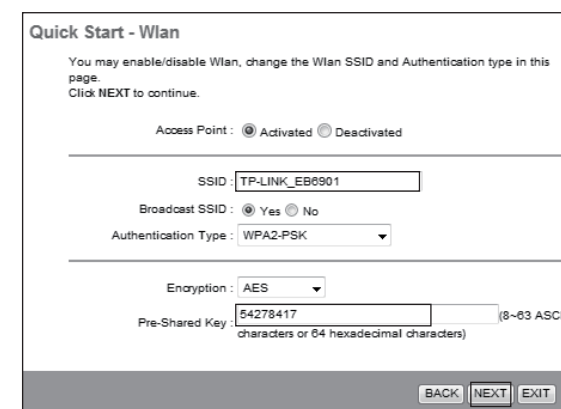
Quick Start - Wlan

You may enable/disable Wlan, change the Wlan SSID and Authentication type in this page.
Click NEXT to continue.

Access Point : Activated Deactivated

SSID : TP-LINK_EB6901

Broadcast SSID : Yes No

Authentication Type : WPA2-PSK

Encryption : AES

Pre-Shared Key : 54278417 (8~63 ASC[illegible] characters or 64 hexadecimal characters)

BACK NEXT EXIT